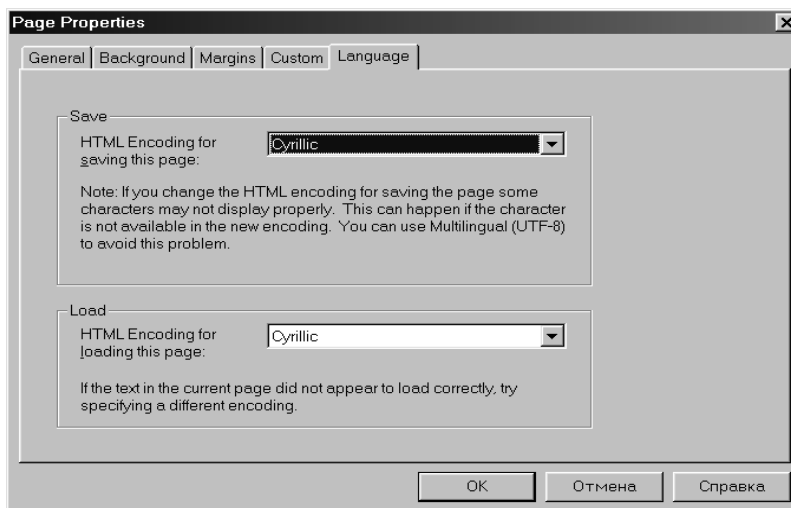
Page Properties

General | Background | Margins | Custom | Language

Save

HTML Encoding for saving this page: Cyrillic

Note: If you change the HTML encoding for saving the page some characters may not display properly. This can happen if the character is not available in the new encoding. You can use Multilingual (UTF-8) to avoid this problem.

Load

HTML Encoding for loading this page: Cyrillic

If the text in the current page did not appear to load correctly, try specifying a different encoding.

OK | Отмена | Справка